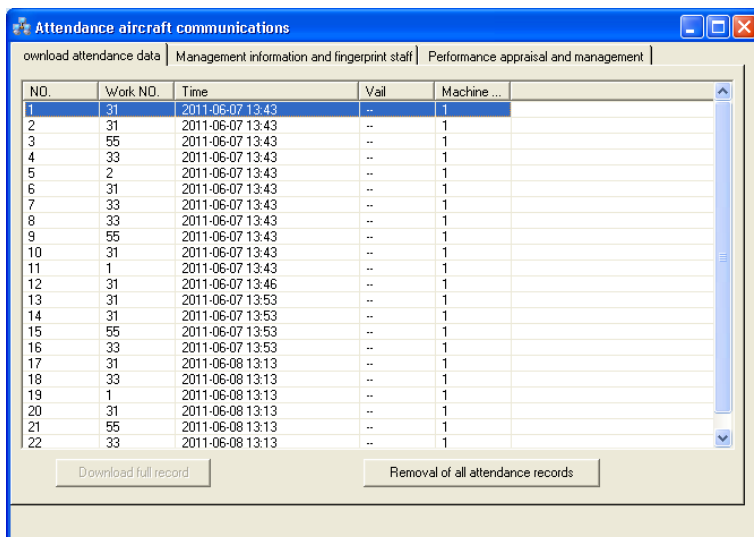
Attendance aircraft communications

ownload attendance data | Management information and fingerprint staff | Performance appraisal and management

| NO. | Work NO. | Time | Vail | Machine ... |
|---|---|---|---|---|
| 1 | 31 | 2011-06-07 13:43 | -- | 1 |
| 2 | 31 | 2011-06-07 13:43 | -- | 1 |
| 3 | 55 | 2011-06-07 13:43 | -- | 1 |
| 4 | 33 | 2011-06-07 13:43 | -- | 1 |
| 5 | 2 | 2011-06-07 13:43 | -- | 1 |
| 6 | 31 | 2011-06-07 13:43 | -- | 1 |
| 7 | 33 | 2011-06-07 13:43 | -- | 1 |
| 8 | 33 | 2011-06-07 13:43 | -- | 1 |
| 9 | 55 | 2011-06-07 13:43 | -- | 1 |
| 10 | 31 | 2011-06-07 13:43 | -- | 1 |
| 11 | 1 | 2011-06-07 13:43 | -- | 1 |
| 12 | 31 | 2011-06-07 13:46 | -- | 1 |
| 13 | 31 | 2011-06-07 13:53 | -- | 1 |
| 14 | 31 | 2011-06-07 13:53 | -- | 1 |
| 15 | 55 | 2011-06-07 13:53 | -- | 1 |
| 16 | 33 | 2011-06-07 13:53 | -- | 1 |
| 17 | 31 | 2011-06-08 13:13 | -- | 1 |
| 18 | 33 | 2011-06-08 13:13 | -- | 1 |
| 19 | 1 | 2011-06-08 13:13 | -- | 1 |
| 20 | 31 | 2011-06-08 13:13 | -- | 1 |
| 21 | 55 | 2011-06-08 13:13 | -- | 1 |
| 22 | 33 | 2011-06-08 13:13 | -- | 1 |

Download full record

Removal of all attendance records